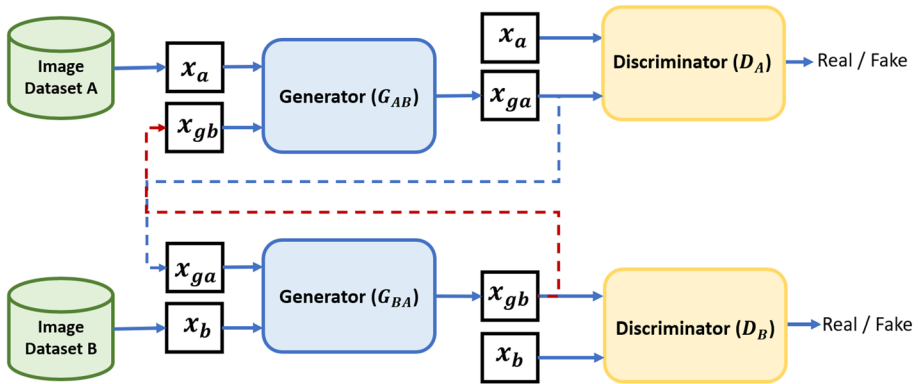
Image Dataset A

$x_a$

$x_{gb}$

Generator ($G_{AB}$)

$x_a$

$x_{ga}$

Discriminator ($D_A$)

Real / Fake

$x_{ga}$

$x_b$

Image Dataset B

Generator ($G_{BA}$)

$x_{gb}$

$x_b$

Discriminator ($D_B$)

Real / Fake